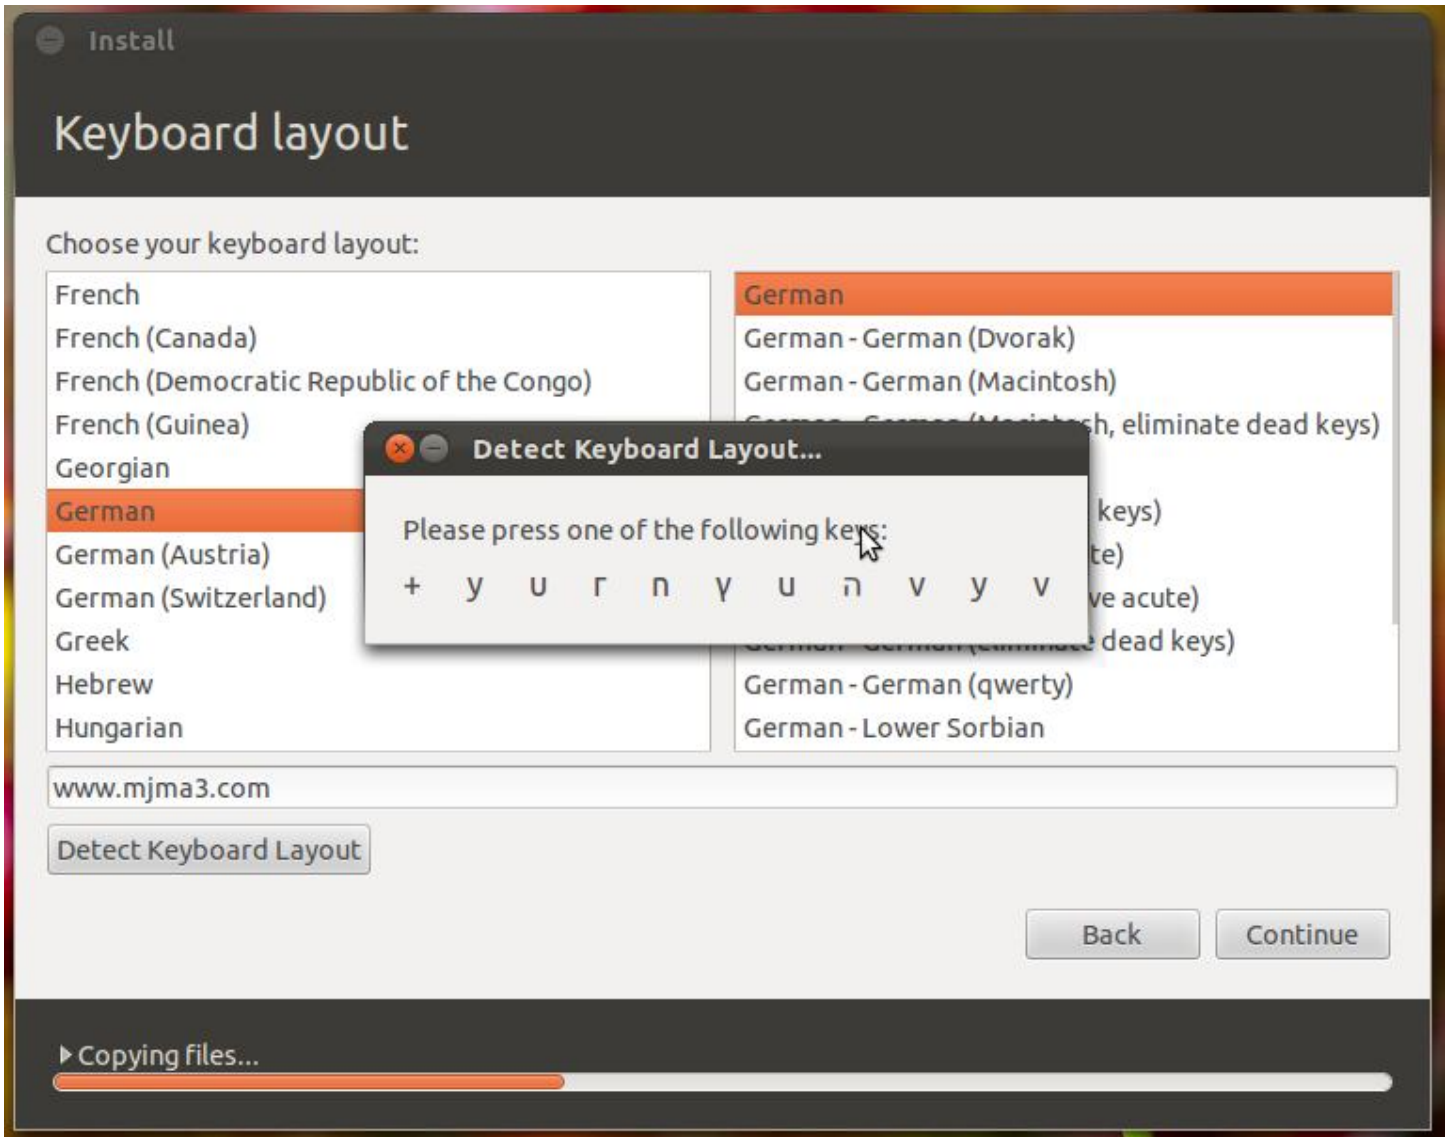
Install

Keyboard layout

Choose your keyboard layout:

French
French (Canada)
French (Democratic Republic of the Congo)
French (Guinea)
Georgian
German
German (Austria)
German (Switzerland)
Greek
Hebrew
Hungarian

German
German - German (Dvorak)
German - German (Macintosh)
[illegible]h, eliminate dead keys)
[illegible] keys)
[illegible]te)
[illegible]ve acute)
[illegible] dead keys)
German - German (qwerty)
German - Lower Sorbian

Detect Keyboard Layout...

Please press one of the following keys:

+ y u r n γ u ה v y v

www.mjma3.com

Detect Keyboard Layout

Back
Continue

Copying files...